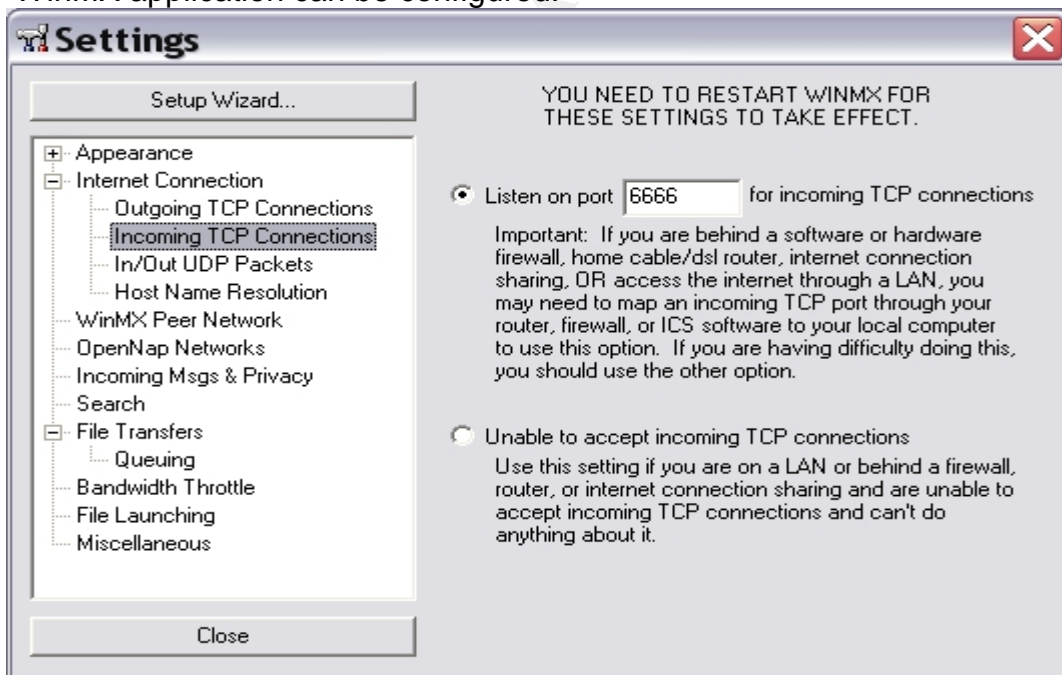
WinMX application can be configured.

Settings

Setup Wizard...

Appearance
Internet Connection
Outgoing TCP Connections
Incoming TCP Connections
In/Out UDP Packets
Host Name Resolution
WinMX Peer Network
OpenNap Networks
Incoming Msgs & Privacy
Search
File Transfers
Queuing
Bandwidth Throttle
File Launching
Miscellaneous

Close

YOU NEED TO RESTART WINMX FOR THESE SETTINGS TO TAKE EFFECT.

Listen on port 6666 for incoming TCP connections

Important: If you are behind a software or hardware firewall, home cable/dsl router, internet connection sharing, OR access the internet through a LAN, you may need to map an incoming TCP port through your router, firewall, or ICS software to your local computer to use this option. If you are having difficulty doing this, you should use the other option.

Unable to accept incoming TCP connections

Use this setting if you are on a LAN or behind a firewall, router, or internet connection sharing and are unable to accept incoming TCP connections and can't do anything about it.